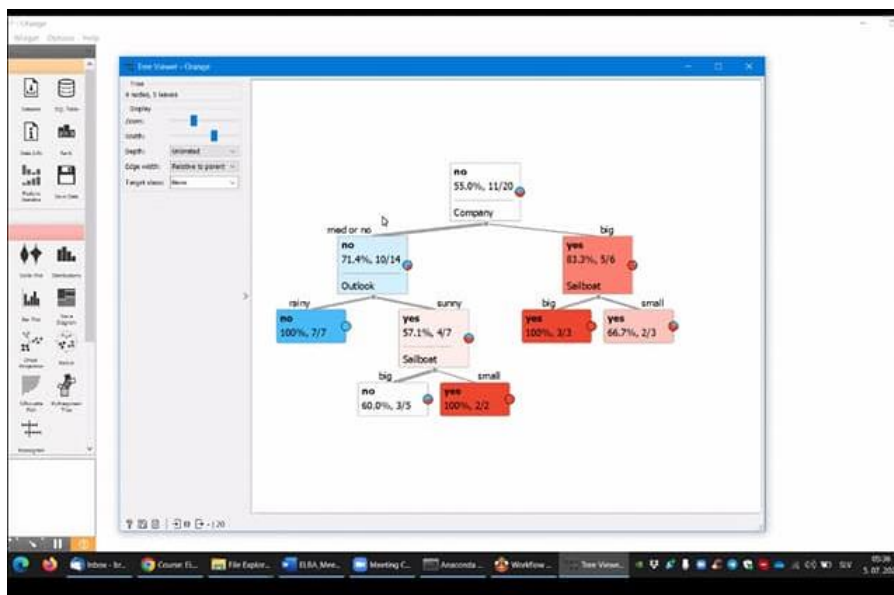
Tree Viewer - Orange

Tree
4 nodes, 5 leaves
Display
Zoom:
Width:
Depth: Unlimited
Edge width: Relative to parent
Target class: None

no
55.0%, 11/20
Company

med or no
big

no
71.4%, 10/14
Outlook

yes
83.3%, 5/6
Sailboat

rainy
sunny
big
small

no
100%, 7/7

yes
57.1%, 4/7
Sailboat

yes
100%, 3/3

yes
66.7%, 2/3

big
small

no
60.0%, 3/5

yes
100%, 2/2

Inbox - br...
Course: E...
File Explor...
ELBA_Mee...
Meeting C...
Anaconda ...
Workflow ...
Tree Viewe...
SLV
5.07.20